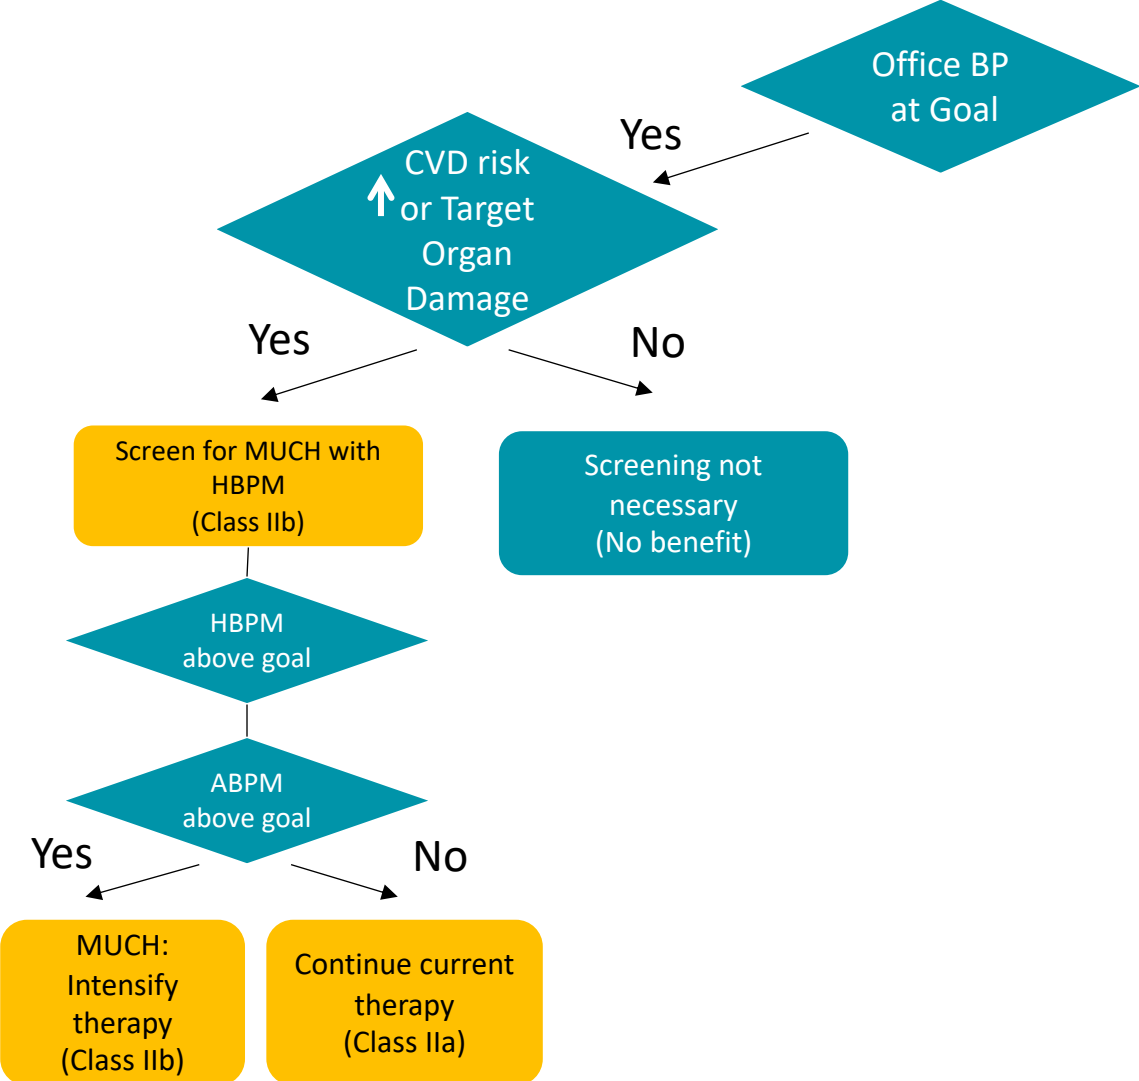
Office BP at Goal

Yes

↑ CVD risk or Target Organ Damage

Yes

No

Screen for MUCH with HBPM (Class IIb)

Screening not necessary (No benefit)

HBPM above goal

ABPM above goal

Yes

No

MUCH: Intensify therapy (Class IIb)

Continue current therapy (Class IIa)